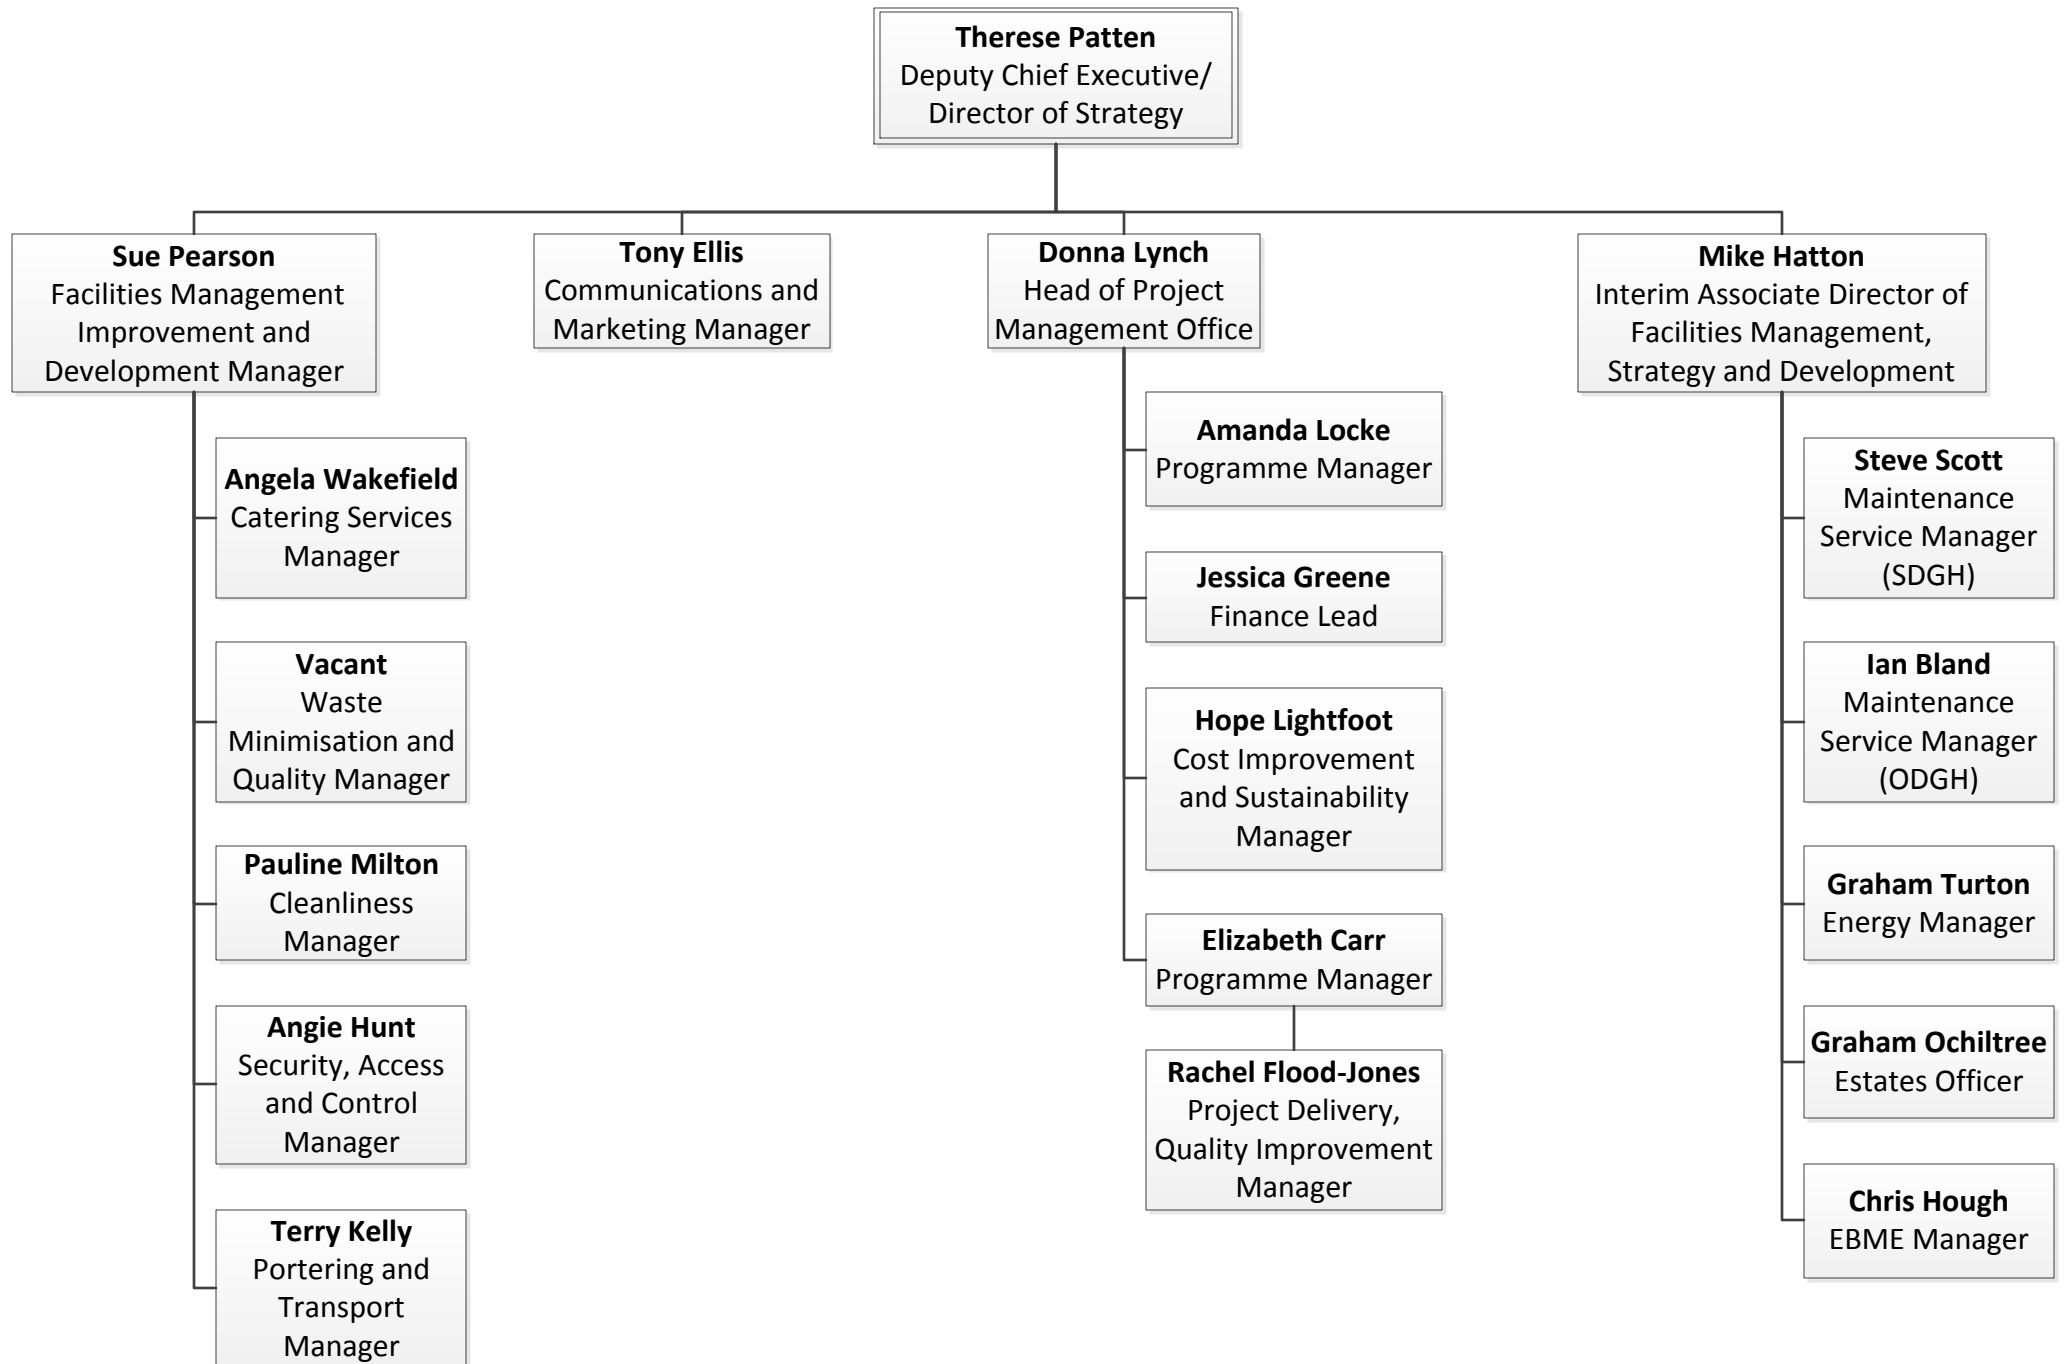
Therese Patten
Deputy Chief Executive/ Director of Strategy

Sue Pearson
Facilities Management Improvement and Development Manager

Angela Wakefield
Catering Services Manager

Vacant
Waste Minimisation and Quality Manager

Pauline Milton
Cleanliness Manager

Angie Hunt
Security, Access and Control Manager

Terry Kelly
Portering and Transport Manager

Tony Ellis
Communications and Marketing Manager

Donna Lynch
Head of Project Management Office

Amanda Locke
Programme Manager

Jessica Greene
Finance Lead

Hope Lightfoot
Cost Improvement and Sustainability Manager

Elizabeth Carr
Programme Manager

Rachel Flood-Jones
Project Delivery, Quality Improvement Manager

Mike Hatton
Interim Associate Director of Facilities Management, Strategy and Development

Steve Scott
Maintenance Service Manager (SDGH)

Ian Bland
Maintenance Service Manager (ODGH)

Graham Turton
Energy Manager

Graham Ochiltree
Estates Officer

Chris Hough
EBME Manager